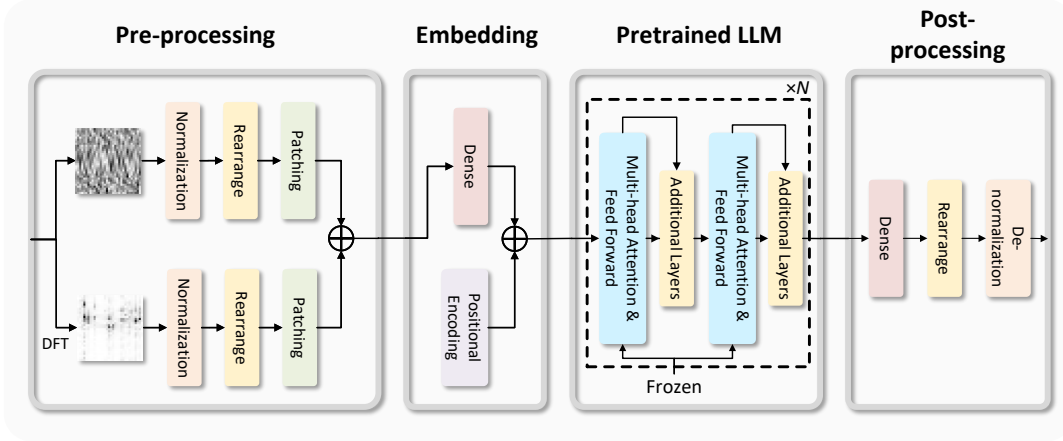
Pre-processing

Normalization

Rearrange

Patching

DFT

Normalization

Rearrange

Patching

Embedding

Dense

Positional Encoding

Pretrained LLM

×N

Multi-head Attention & Feed Forward

Additional Layers

Multi-head Attention & Feed Forward

Additional Layers

Frozen

Post-processing

Dense

Rearrange

De-normalization